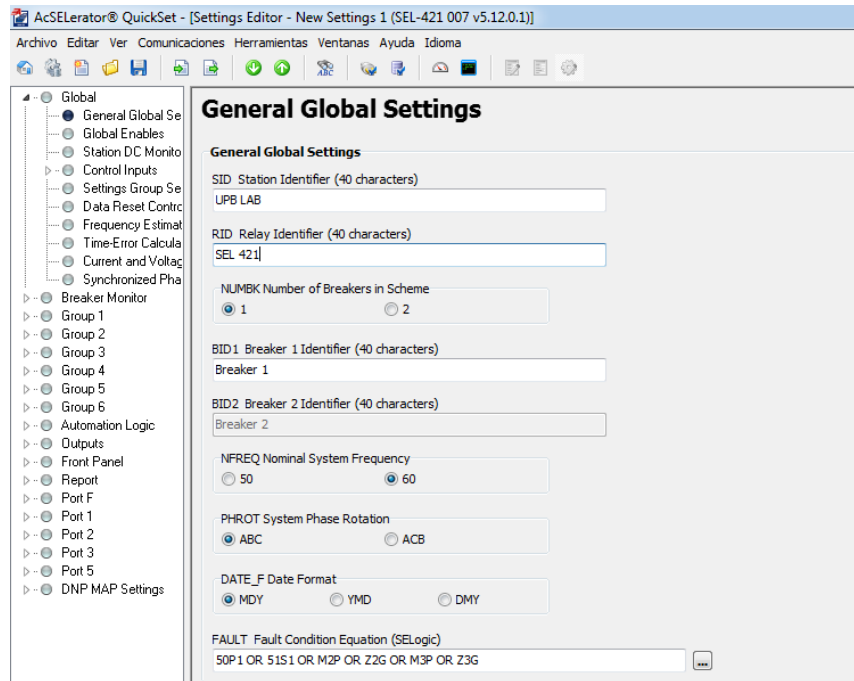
AcSELerator® QuickSet - [Settings Editor - New Settings 1 (SEL-421 007 v5.12.0.1)]

Archivo Editar Ver Comunicaciones Herramientas Ventanas Ayuda Idioma

Global
General Global Se
Global Enables
Station DC Monito
Control Inputs
Settings Group Se
Data Reset Contro
Frequency Estimat
Time-Error Calcula
Current and Voltag
Synchronized Pha
Breaker Monitor
Group 1
Group 2
Group 3
Group 4
Group 5
Group 6
Automation Logic
Outputs
Front Panel
Report
Port F
Port 1
Port 2
Port 3
Port 5
DNP MAP Settings

General Global Settings

General Global Settings

SID Station Identifier (40 characters)
UPB LAB

RID Relay Identifier (40 characters)
SEL 421

NUMBK Number of Breakers in Scheme
1
2

BID1 Breaker 1 Identifier (40 characters)
Breaker 1

BID2 Breaker 2 Identifier (40 characters)
Breaker 2

NFREQ Nominal System Frequency
50
60

PHROT System Phase Rotation
ABC
ACB

DATE_F Date Format
MDY
YMD
DMY

FAULT Fault Condition Equation (SELogic)
50P1 OR 51S1 OR M2P OR Z2G OR M3P OR Z3G
...